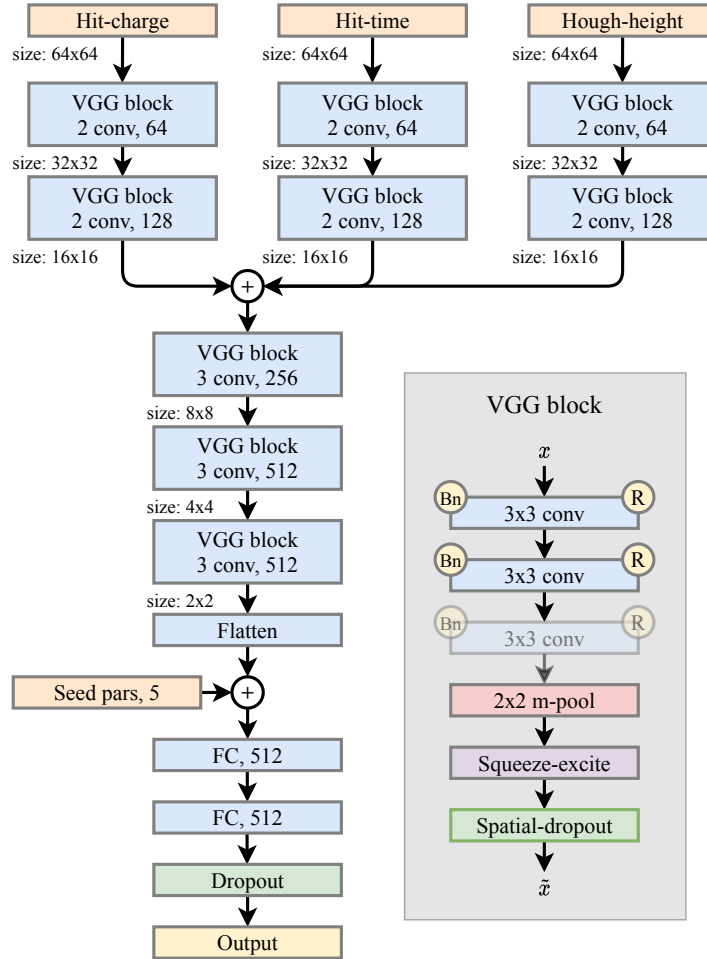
Hit-charge

size: 64x64

VGG block
2 conv, 64

size: 32x32

VGG block
2 conv, 128

size: 16x16

Hit-time

size: 64x64

VGG block
2 conv, 64

size: 32x32

VGG block
2 conv, 128

size: 16x16

Hough-height

size: 64x64

VGG block
2 conv, 64

size: 32x32

VGG block
2 conv, 128

size: 16x16

+

VGG block
3 conv, 256

size: 8x8

VGG block
3 conv, 512

size: 4x4

VGG block
3 conv, 512

size: 2x2

Flatten

Seed pars, 5

+

FC, 512

FC, 512

Dropout

Output

VGG block

$x$

Bn 3x3 conv R

Bn 3x3 conv R

Bn 3x3 conv R

2x2 m-pool

Squeeze-excite

Spatial-dropout

$\tilde{x}$